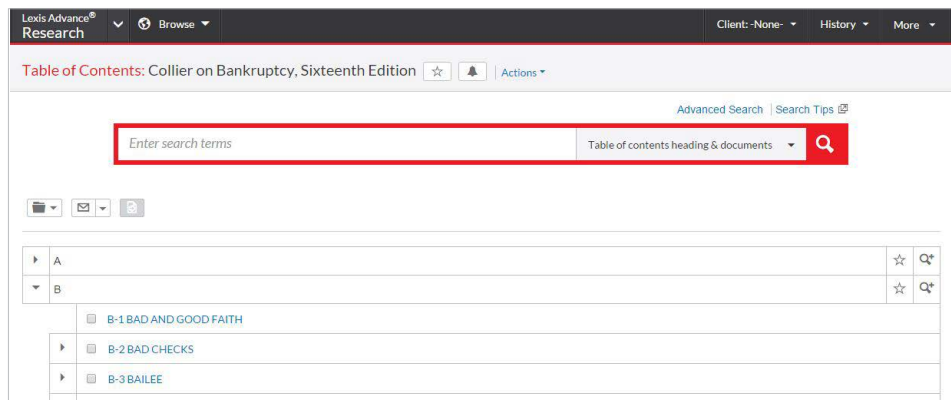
Lexis Advance®
Research
Browse
Client: -None-
History
More

Table of Contents: Collier on Bankruptcy, Sixteenth Edition
Actions

Advanced Search | Search Tips

Enter search terms
Table of contents heading & documents

A
B
B-1 BAD AND GOOD FAITH
B-2 BAD CHECKS
B-3 BAILEE